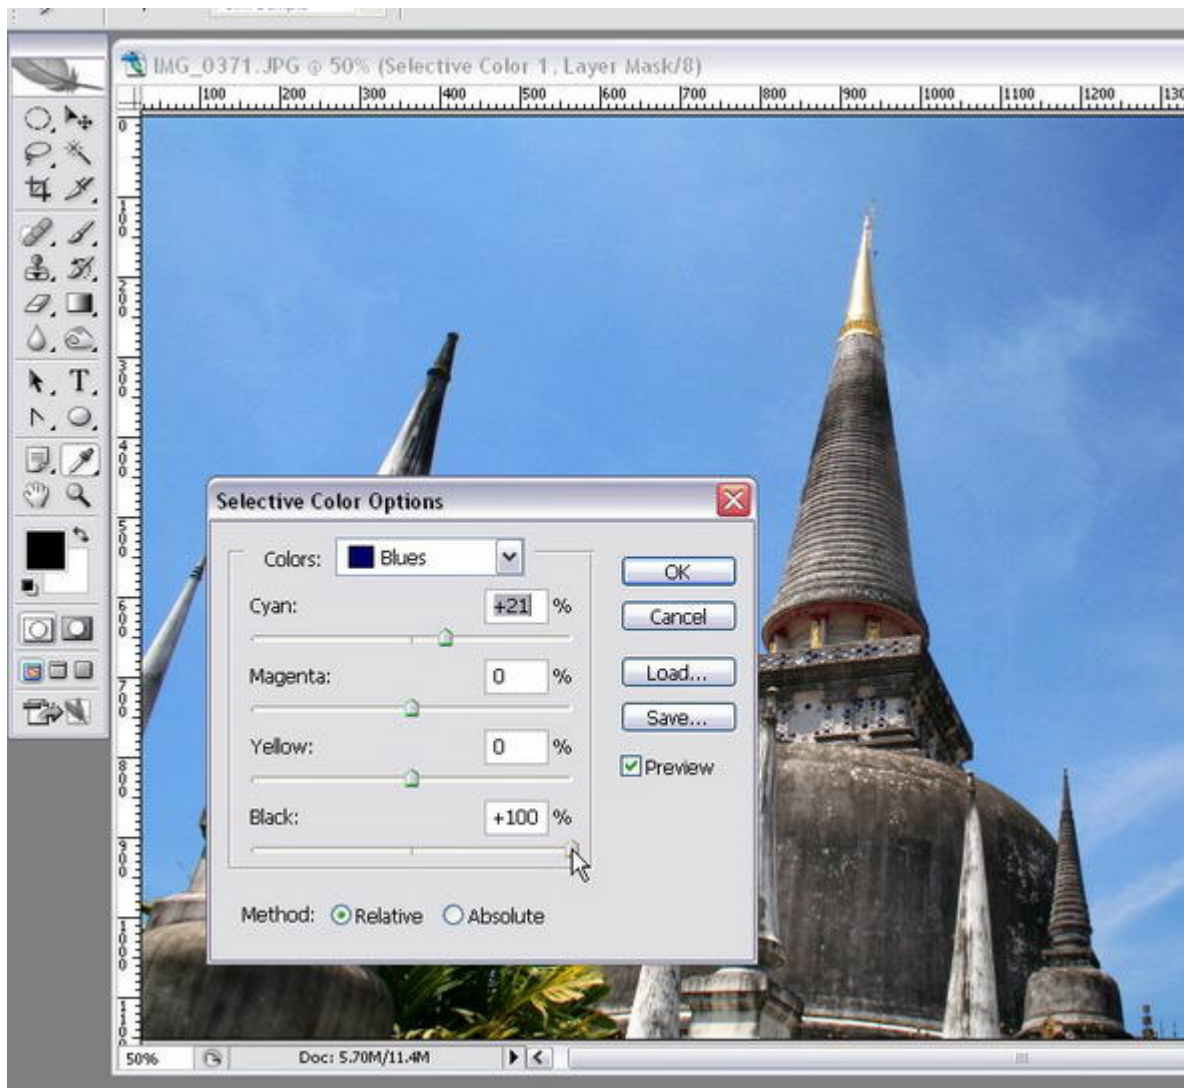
IMG_0371.JPG @ 50% (Selective Color 1, Layer Mask/8)

100 200 300 400 500 600 700 800 900 1000 1100 1200 130

0 100 200 300 400 500 600 700 800 900 1000 1100

Selective Color Options

Colors: Blues

Cyan: +21 %

Magenta: 0 %

Yellow: 0 %

Black: +100 %

Method: Relative Absolute

OK

Cancel

Load...

Save...

Preview

50%

Doc: 5.70M/11.4M